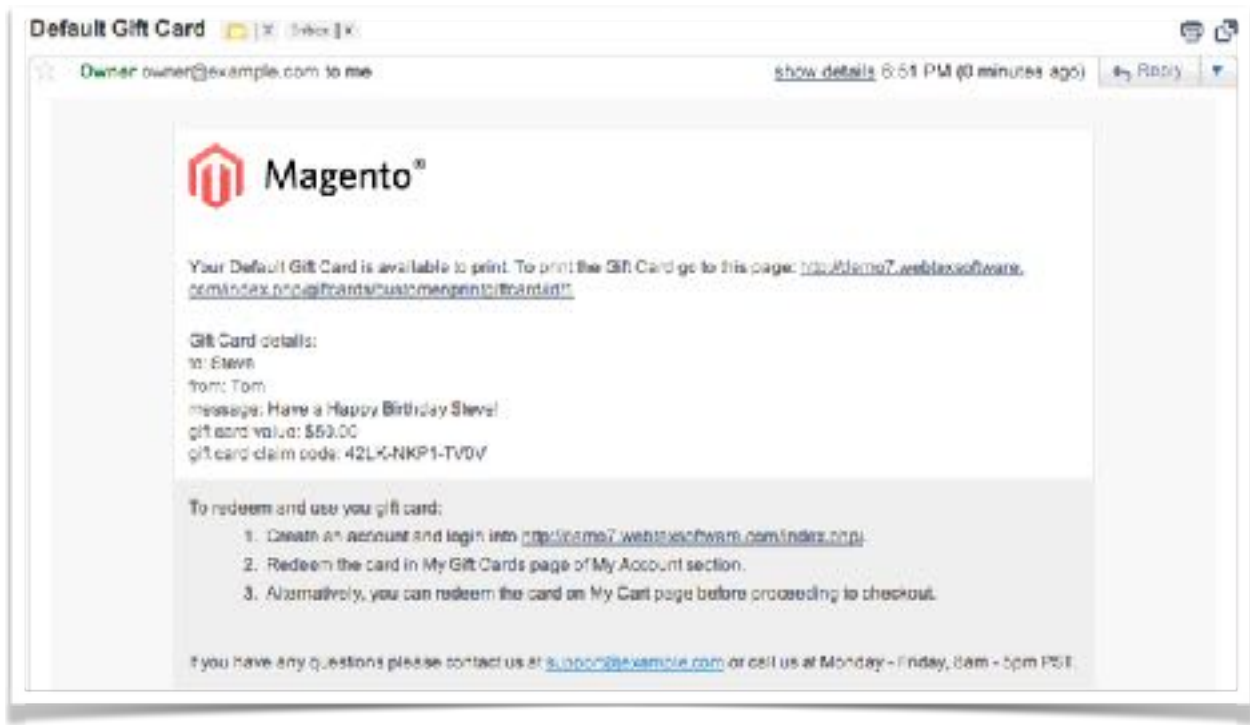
Default Gift Card Inbox X

Owner owner@example.com to me

show details 6:51 PM (0 minutes ago) Reply

Magento®

Your Default Gift Card is available to print. To print the Gift Card go to this page: http://demo7.webtexsoftware.com/index.php/giftcards/customer/print/giftcard/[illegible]

Gift Card details:
to: Steve
from: Tom
message: Have a Happy Birthday Steve!
gift card value: $50.00
gift card claim code: 42LK-NKP1-TV0V

To redeem and use you gift card:

1. Create an account and login into http://demo7.webtexsoftware.com/index.php.
2. Redeem the card in My Gift Cards page of My Account section.
3. Alternatively, you can redeem the card on My Cart page before proceeding to checkout.

If you have any questions please contact us at support@example.com or call us at Monday - Friday, 8am - 5pm PST.